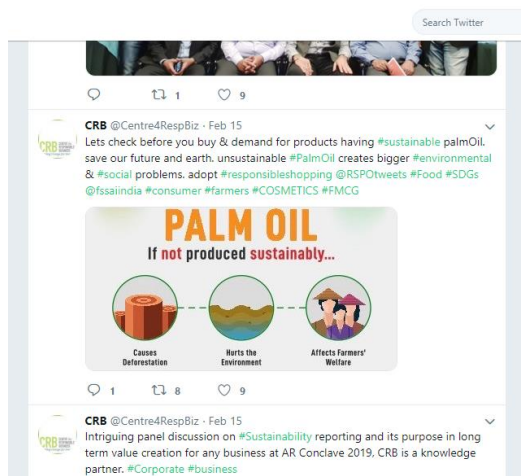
Search Twitter

1 9

CRB @Centre4RespBiz · Feb 15
Lets check before you buy & demand for products having #sustainable palmOil. save our future and earth. unsustainable #PalmOil creates bigger #environmental & #social problems. adopt #responsibleshopping @RSPOtweets #Food #SDGs @fssaiindia #consumer #farmers #COSMETICS #FMCG

PALM OIL
If not produced sustainably...

Causes Deforestation
Hurts the Environment
Affects Farmers' Welfare

1 8 9

CRB @Centre4RespBiz · Feb 15
Intriguing panel discussion on #Sustainability reporting and its purpose in long term value creation for any business at AR Conclave 2019. CRB is a knowledge partner. #Corporate #business